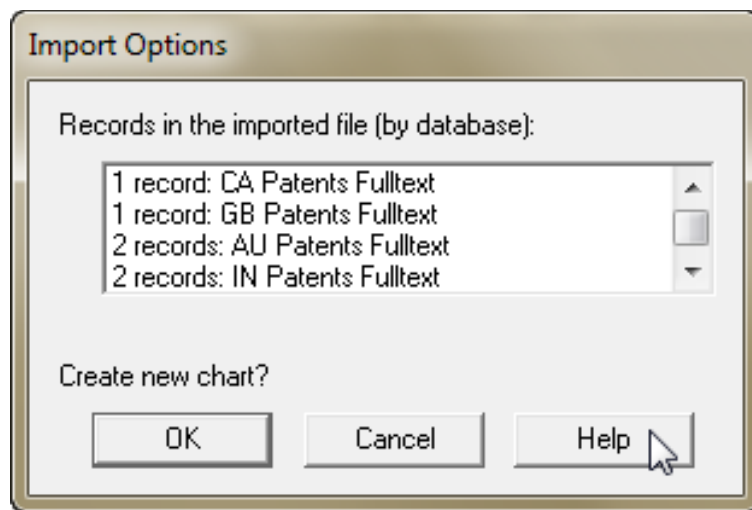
Import Options

Records in the imported file (by database):

1 record: CA Patents Fulltext
1 record: GB Patents Fulltext
2 records: AU Patents Fulltext
2 records: IN Patents Fulltext

Create new chart?

OK
Cancel
Help